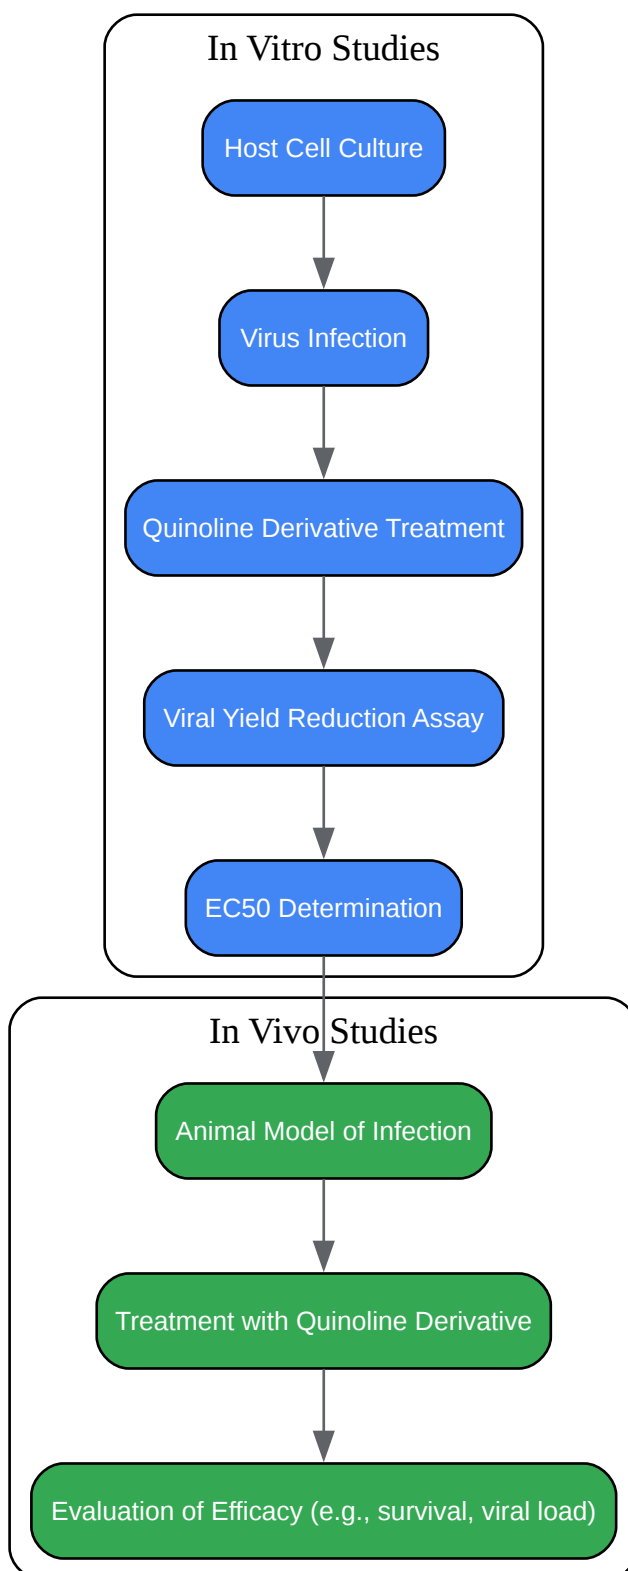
In Vitro Studies

Host Cell Culture

Virus Infection

Quinoline Derivative Treatment

Viral Yield Reduction Assay

EC50 Determination

In Vivo Studies

Animal Model of Infection

Treatment with Quinoline Derivative

Evaluation of Efficacy (e.g., survival, viral load)